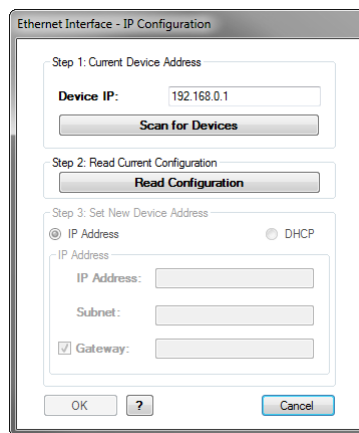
Ethernet Interface - IP Configuration

Step 1: Current Device Address

Device IP: 192.168.0.1

Scan for Devices

Step 2: Read Current Configuration

Read Configuration

Step 3: Set New Device Address

IP Address

DHCP

IP Address

IP Address:

Subnet:

Gateway:

OK

?

Cancel